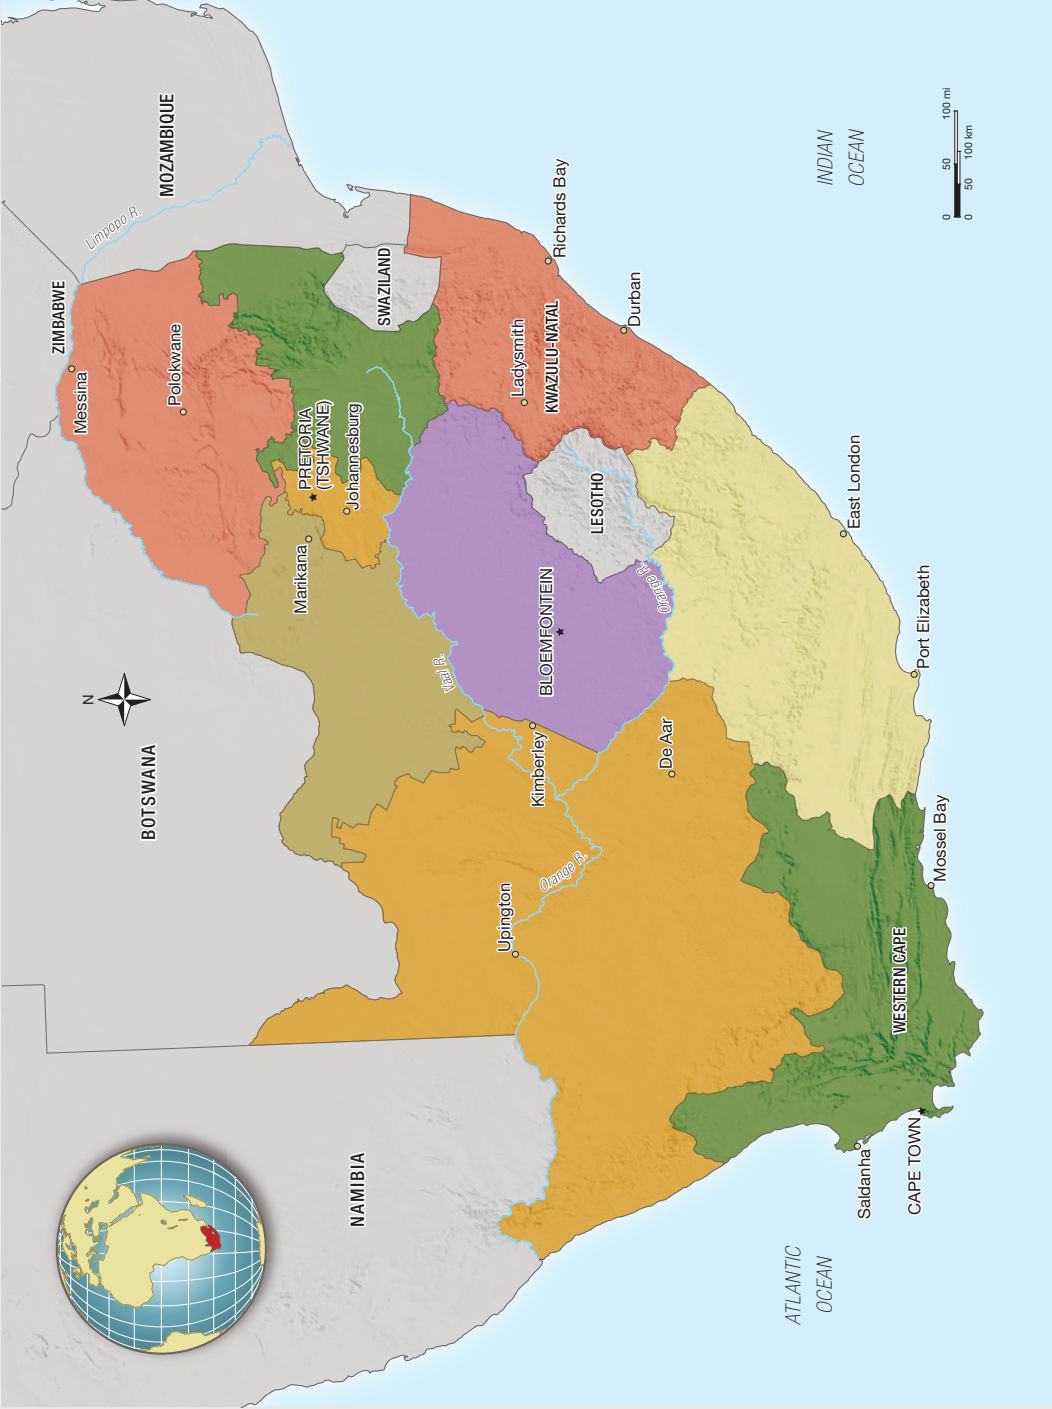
MOZAMBIQUE
Limpopo R.
ZIMBABWE
Messina
Polokwane
SWAZILAND
Richards Bay
Durban
KWAZULU-NATAL
Ladysmith
PRETORIA (TSHWANE)
Johannesburg
Marikana
LESOTHO
BLOEMFONTEIN
Orange R.
Vaal R.
Kimberley
De Aar
East London
Port Elizabeth
Mossel Bay
Orange R.
Upington
WESTERN CAPE
CAPE TOWN
Saldanha
BOTSWANA
NAMIBIA
N
INDIAN OCEAN
ATLANTIC OCEAN
0 50 100 mi
0 50 100 km